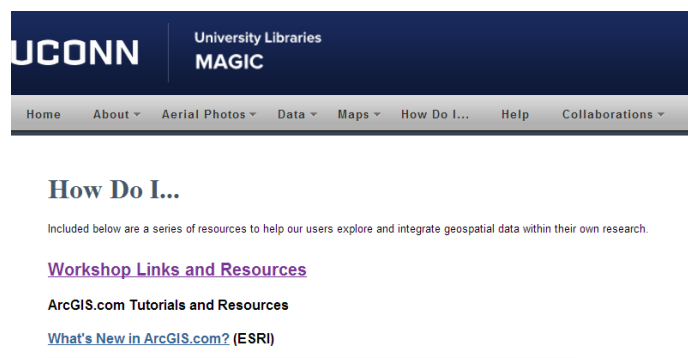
UCONN

University Libraries
MAGIC

Home About Aerial Photos Data Maps How Do I... Help Collaborations

How Do I...

Included below are a series of resources to help our users explore and integrate geospatial data within their own research.

Workshop Links and Resources

ArcGIS.com Tutorials and Resources

What's New in ArcGIS.com? (ESRI)